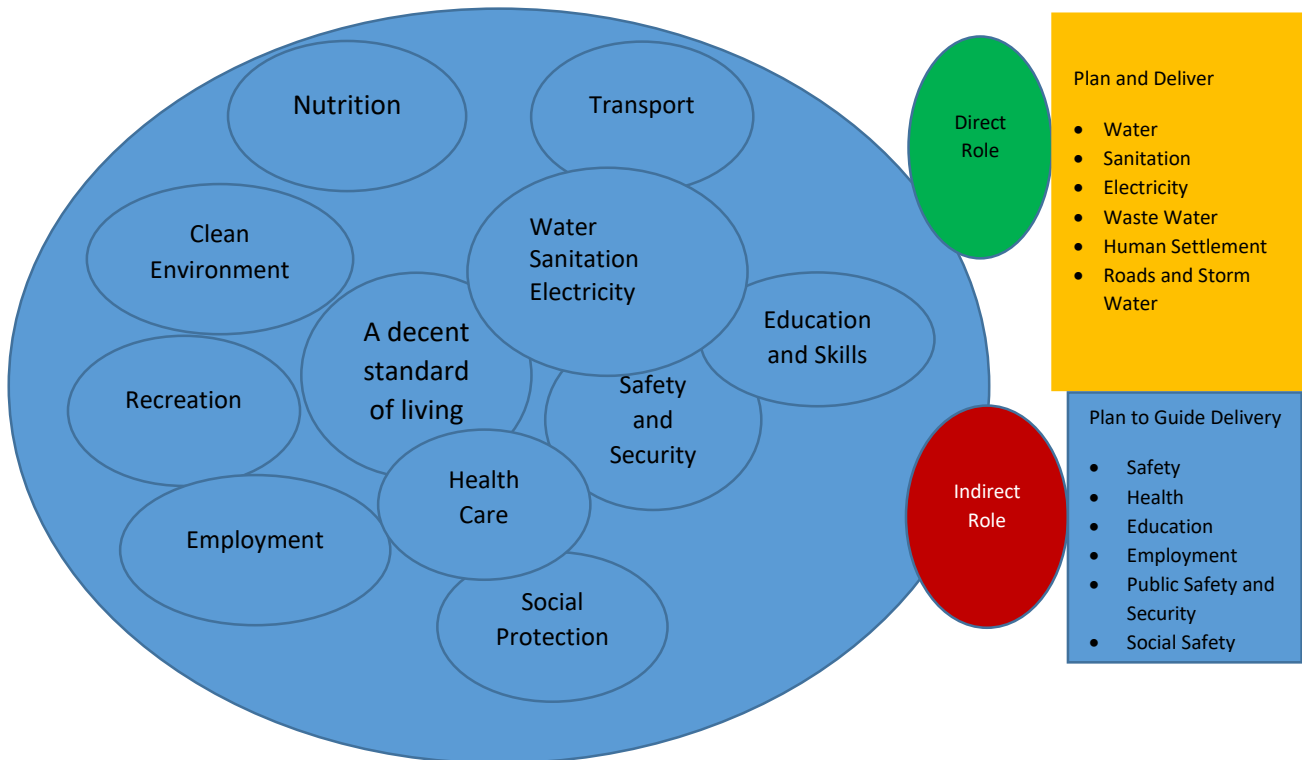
Nutrition

Transport

Clean Environment

Water Sanitation Electricity

Education and Skills

A decent standard of living

Recreation

Safety and Security

Health Care

Employment

Social Protection

Direct Role

Plan and Deliver

- Water
- Sanitation
- Electricity
- Waste Water
- Human Settlement
- Roads and Storm Water

Indirect Role

Plan to Guide Delivery

- Safety
- Health
- Education
- Employment
- Public Safety and Security
- Social Safety